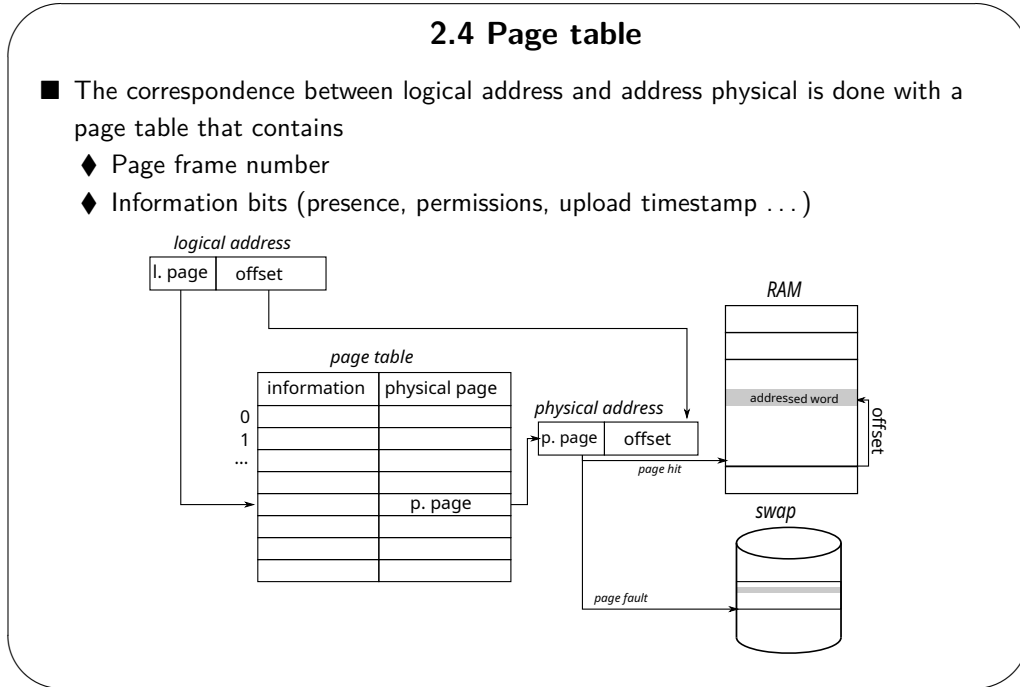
2.4 Page table

The correspondence between logical address and address physical is done with a page table that contains

♦ Page frame number

♦ Information bits (presence, permissions, upload timestamp . . . )

logical address

l. page | offset

page table

| | information | physical page |
|---|---|---|
| 0 | | |
| 1 | | |
| ... | | |
| | | p. page |
| | | |
| | | |
| | | |

physical address

p. page | offset

page hit

page fault

RAM

addressed word

offset

swap